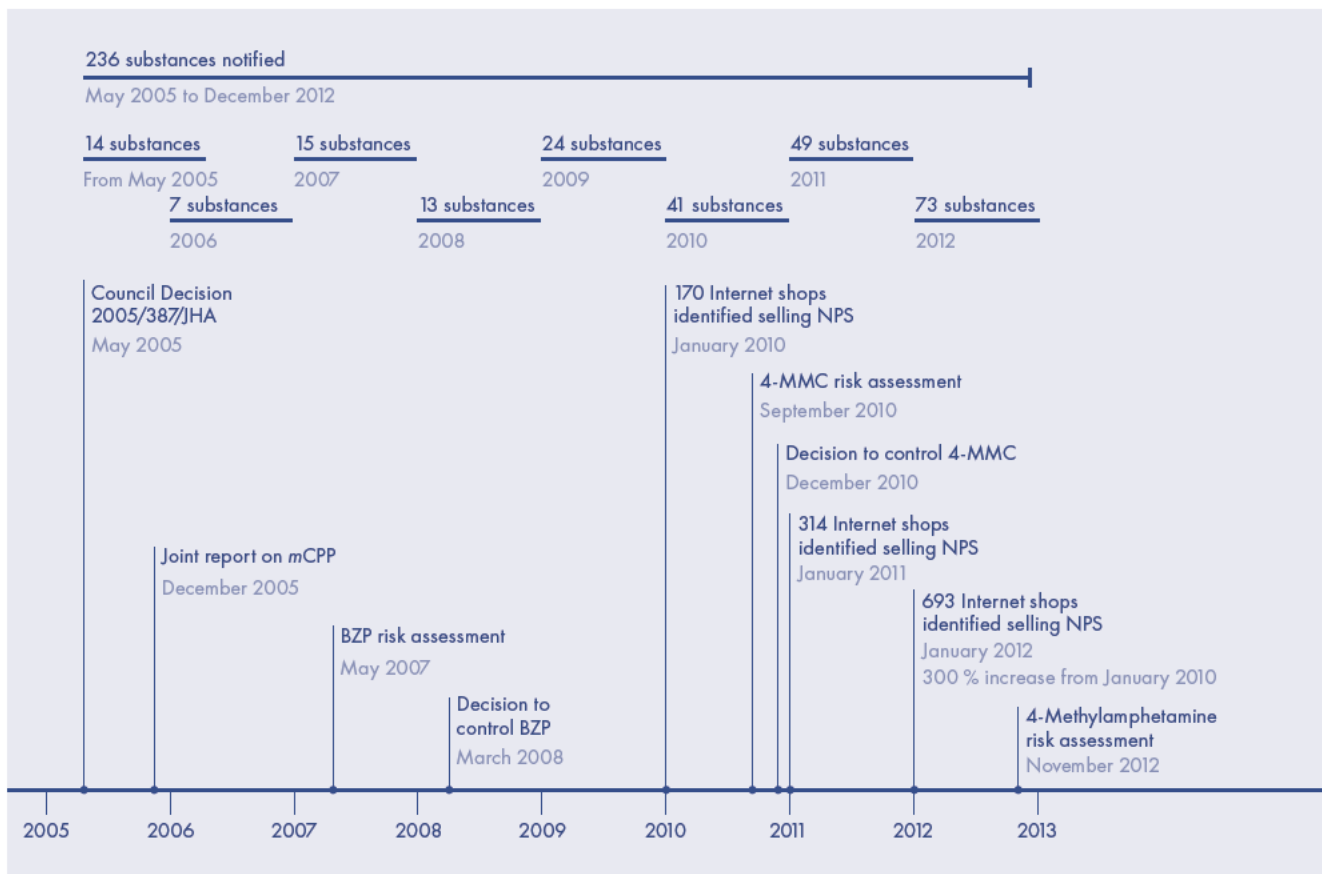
236 substances notified
May 2005 to December 2012

14 substances
From May 2005

7 substances
2006

15 substances
2007

13 substances
2008

24 substances
2009

41 substances
2010

49 substances
2011

73 substances
2012

Council Decision 2005/387/JHA
May 2005

Joint report on *m*CPP
December 2005

BZP risk assessment
May 2007

Decision to control BZP
March 2008

170 Internet shops identified selling NPS
January 2010

4-MMC risk assessment
September 2010

Decision to control 4-MMC
December 2010

314 Internet shops identified selling NPS
January 2011

693 Internet shops identified selling NPS
January 2012
300 % increase from January 2010

4-Methylamphetamine risk assessment
November 2012

2005 2006 2007 2008 2009 2010 2011 2012 2013